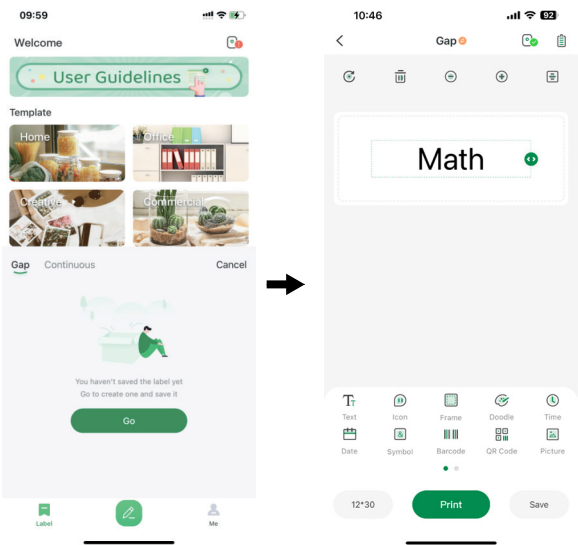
09:59

Welcome

User Guidelines

Template

Home

Office

Creative

Commercial

Gap Continuous Cancel

You haven't saved the label yet
Go to create one and save it

Go

Label

Me

10:46

92

Gap

Math

Text
Icon
Frame
Doodle
Time
Date
Symbol
Barcode
QR Code
Picture

12*30

Print

Save